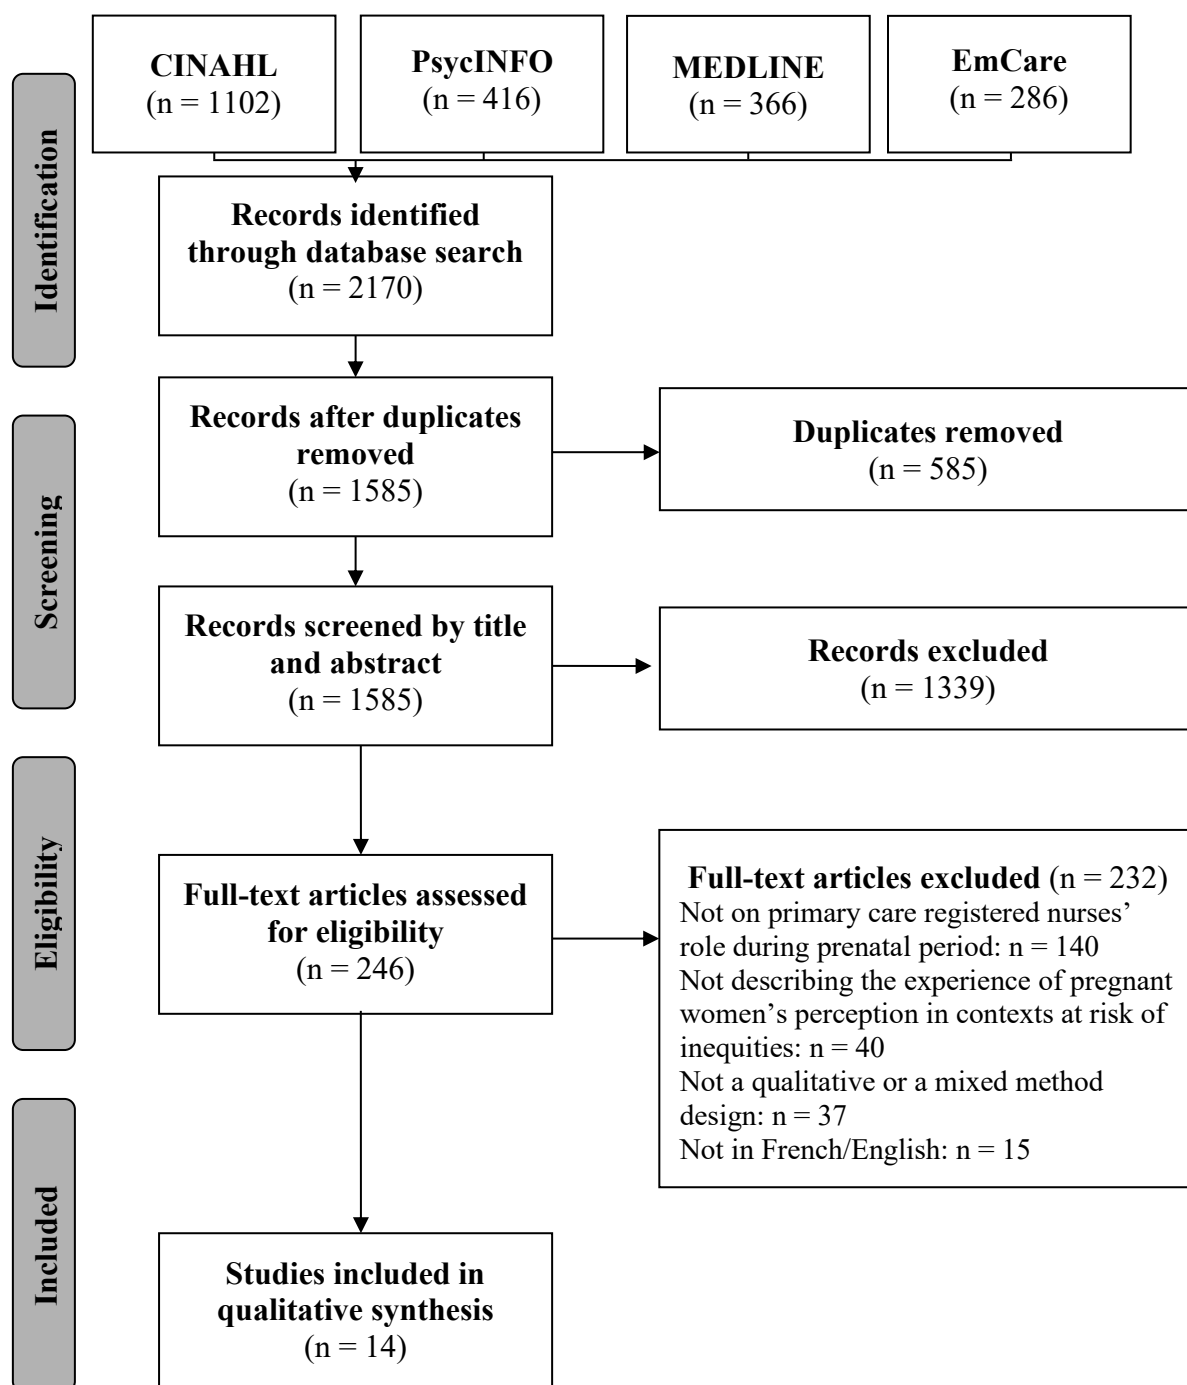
Identification

CINAHL
(n = 1102)

PsycINFO
(n = 416)

MEDLINE
(n = 366)

EmCare
(n = 286)

Records identified through database search
(n = 2170)

Screening

Records after duplicates removed
(n = 1585)

Duplicates removed
(n = 585)

Records screened by title and abstract
(n = 1585)

Records excluded
(n = 1339)

Eligibility

Full-text articles assessed for eligibility
(n = 246)

Full-text articles excluded (n = 232)
Not on primary care registered nurses' role during prenatal period: n = 140
Not describing the experience of pregnant women's perception in contexts at risk of inequities: n = 40
Not a qualitative or a mixed method design: n = 37
Not in French/English: n = 15

Included

Studies included in qualitative synthesis
(n = 14)